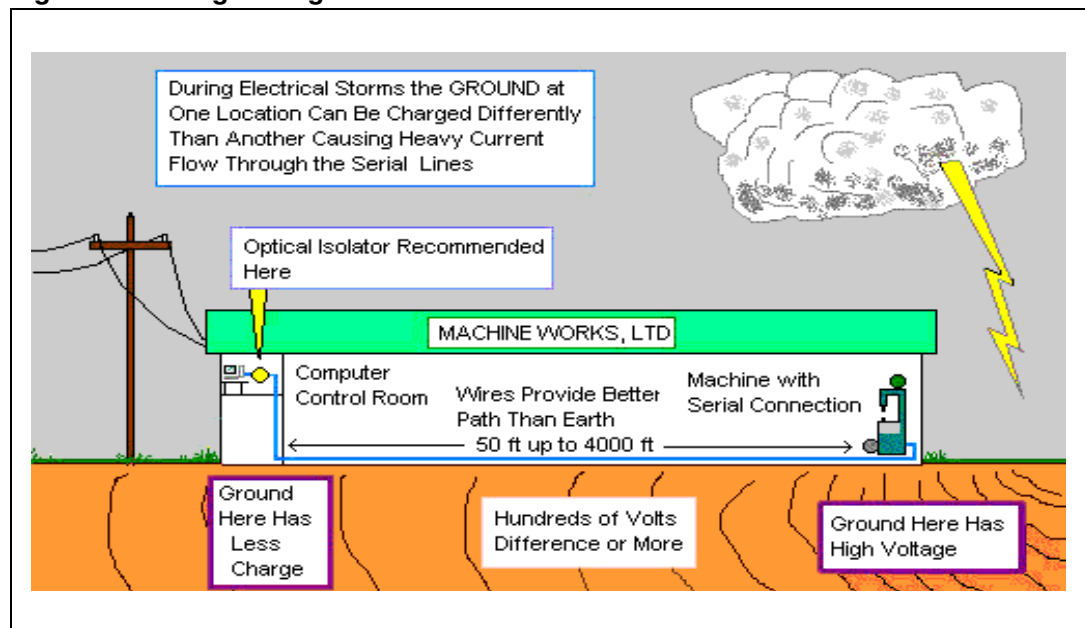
During Electrical Storms the GROUND at One Location Can Be Charged Differently Than Another Causing Heavy Current Flow Through the Serial Lines

Optical Isolator Recommended Here

MACHINE WORKS, LTD

Computer Control Room

Wires Provide Better Path Than Earth

Machine with Serial Connection

50 ft up to 4000 ft

Ground Here Has Less Charge

Hundreds of Volts Difference or More

Ground Here Has High Voltage